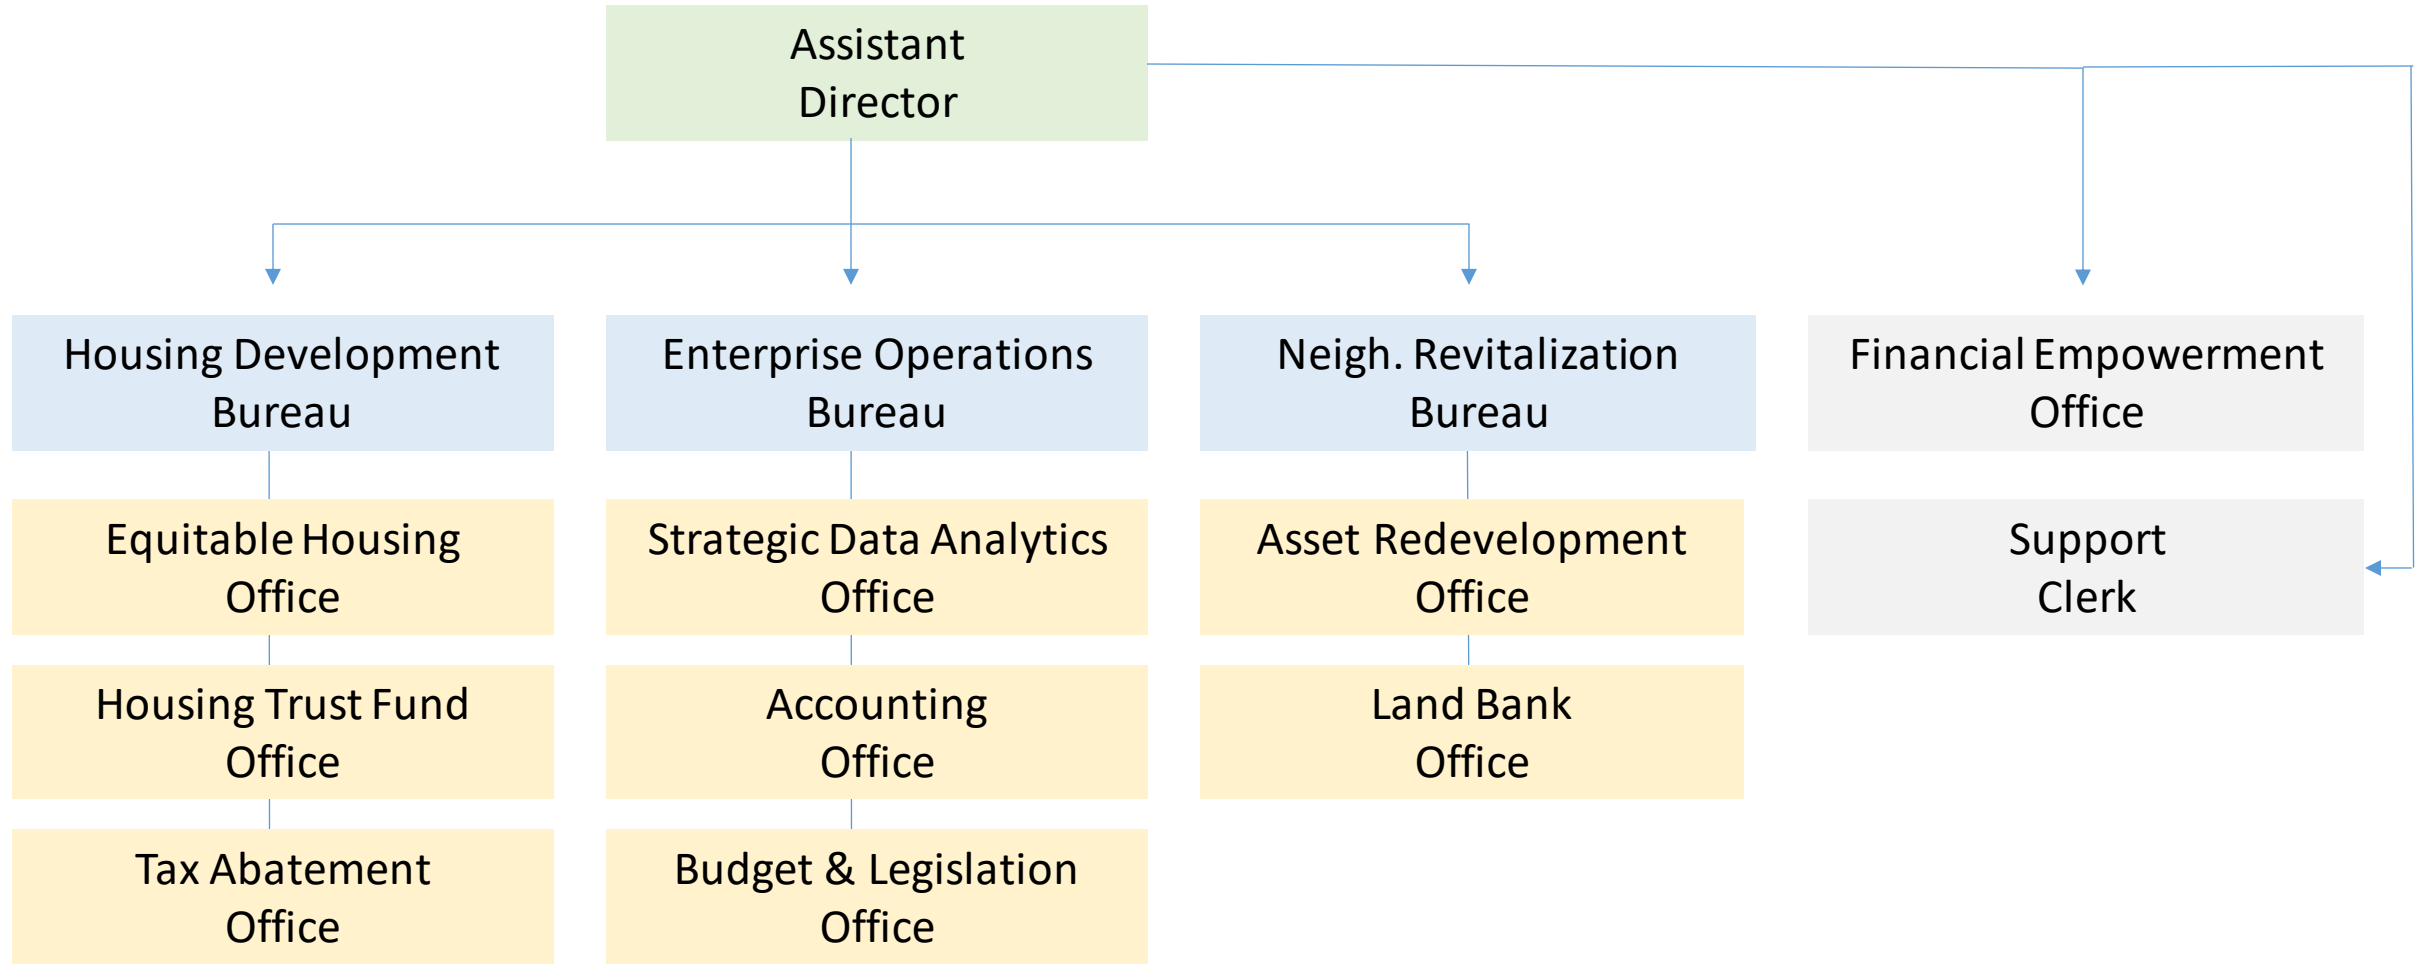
Assistant Director

Housing Development Bureau

Enterprise Operations Bureau

Neigh. Revitalization Bureau

Financial Empowerment Office

Equitable Housing Office

Housing Trust Fund Office

Tax Abatement Office

Strategic Data Analytics Office

Accounting Office

Budget & Legislation Office

Asset Redevelopment Office

Land Bank Office

Support Clerk